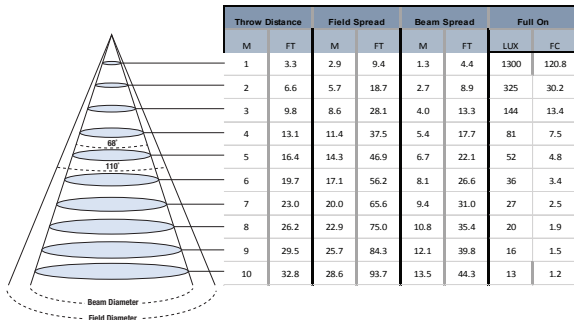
68°
110°
Beam Diameter
Field Diameter

| Throw Distance | | Field Spread | | Beam Spread | | Full On | |
|---|---|---|---|---|---|---|---|
| M | FT | M | FT | M | FT | LUX | FC |
| 1 | 3.3 | 2.9 | 9.4 | 1.3 | 4.4 | 1300 | 120.8 |
| 2 | 6.6 | 5.7 | 18.7 | 2.7 | 8.9 | 325 | 30.2 |
| 3 | 9.8 | 8.6 | 28.1 | 4.0 | 13.3 | 144 | 13.4 |
| 4 | 13.1 | 11.4 | 37.5 | 5.4 | 17.7 | 81 | 7.5 |
| 5 | 16.4 | 14.3 | 46.9 | 6.7 | 22.1 | 52 | 4.8 |
| 6 | 19.7 | 17.1 | 56.2 | 8.1 | 26.6 | 36 | 3.4 |
| 7 | 23.0 | 20.0 | 65.6 | 9.4 | 31.0 | 27 | 2.5 |
| 8 | 26.2 | 22.9 | 75.0 | 10.8 | 35.4 | 20 | 1.9 |
| 9 | 29.5 | 25.7 | 84.3 | 12.1 | 39.8 | 16 | 1.5 |
| 10 | 32.8 | 28.6 | 93.7 | 13.5 | 44.3 | 13 | 1.2 |